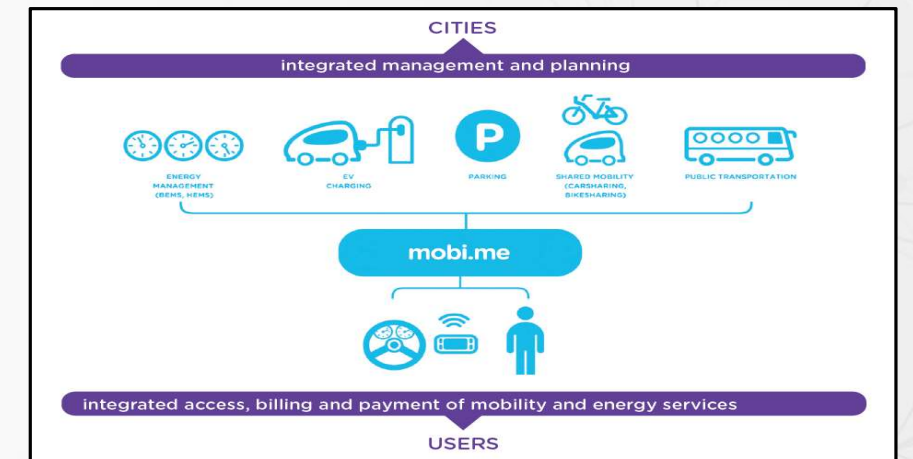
CITIES

integrated management and planning

ENERGY MANAGEMENT (BEMS, HEMS)

EV CHARGING

P

PARKING

SHARED MOBILITY (CARSHARING, BIKESHARING)

PUBLIC TRANSPORTATION

mobi.me

integrated access, billing and payment of mobility and energy services

USERS